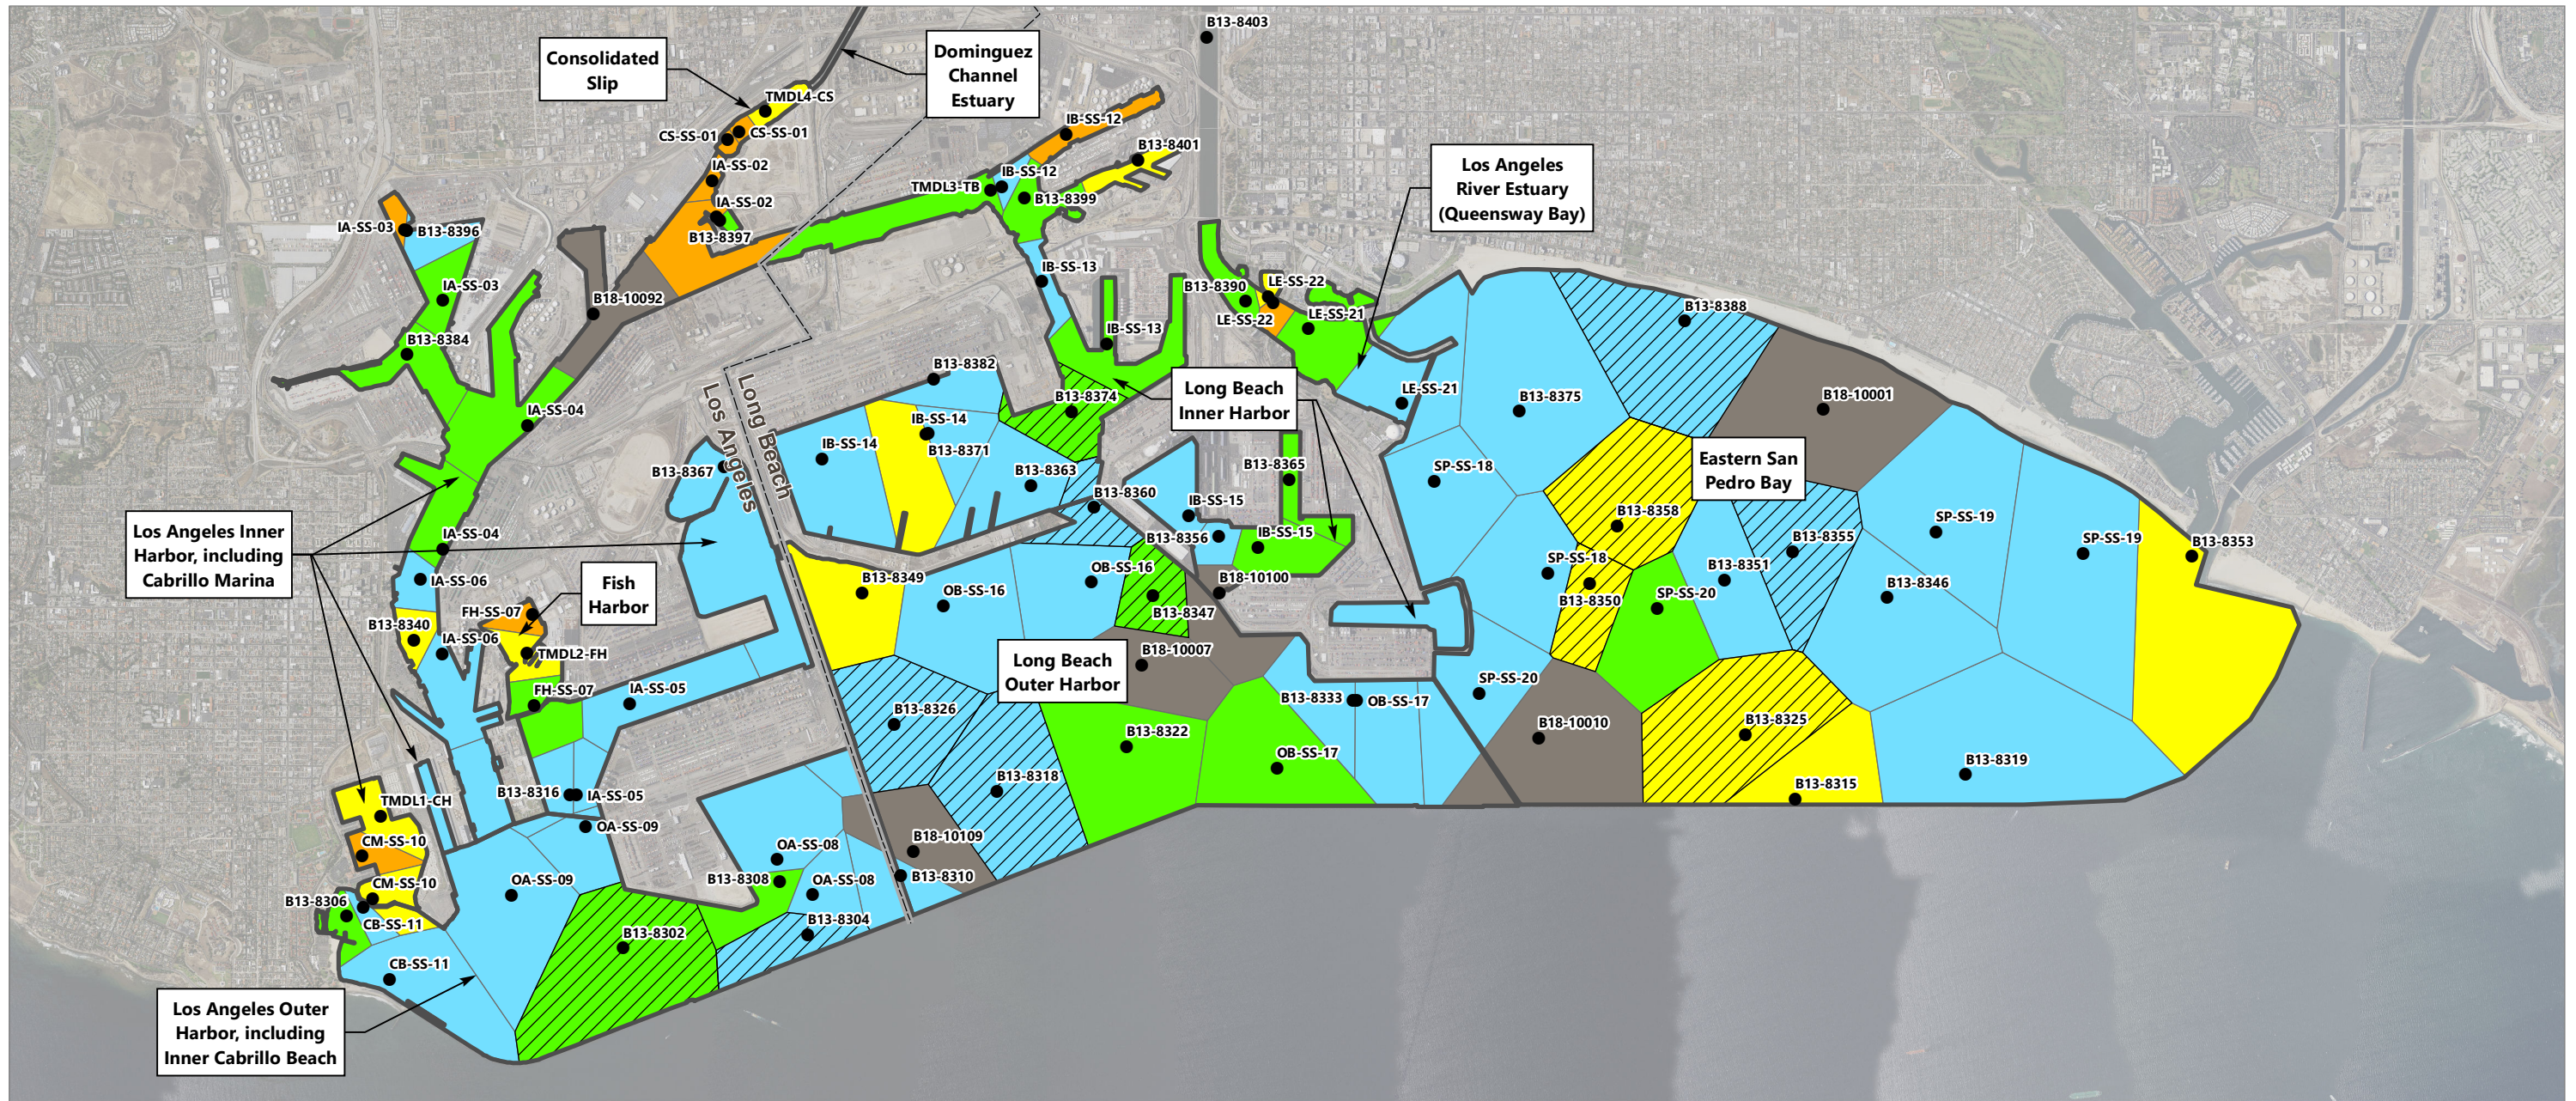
Consolidated Slip

Dominguez Channel Estuary

B13-8403

TMDL4-CS
CS-SS-01
CS-SS-01
IA-SS-02
IA-SS-02
B13-8397
IB-SS-12
B13-8401
IB-SS-12
TMDL3-TB
B13-8399

Los Angeles River Estuary (Queensway Bay)

IA-SS-03
B13-8396
IA-SS-03
B18-10092
IB-SS-13
B13-8390
LE-SS-22
LE-SS-22
LE-SS-21
B13-8388
B13-8384
IB-SS-13
B13-8382
B13-8374

Long Beach Inner Harbor

LE-SS-21
B13-8375
B18-10001
IA-SS-04
IB-SS-14
B13-8371
IB-SS-14
B13-8363
B13-8367
Los Angeles
Long Beach
B13-8365
SP-SS-18
B13-8360
IB-SS-15

Eastern San Pedro Bay

B13-8358

Los Angeles Inner Harbor, including Cabrillo Marina

IA-SS-04
B13-8356
IB-SS-15
B13-8355
SP-SS-19
SP-SS-19
B13-8353
B13-8349
OB-SS-16
OB-SS-16
B18-10100
SP-SS-18
B13-8351
B13-8346
IA-SS-06
Fish Harbor
B13-8347
B13-8350
SP-SS-20
B13-8340
FH-SS-07
IA-SS-06
TMDL2-FH
B18-10007

Long Beach Outer Harbor

FH-SS-07
IA-SS-05
SP-SS-20
B13-8333
OB-SS-17
B13-8326
B13-8322
B18-10010
B13-8325
OB-SS-17
B13-8319
B13-8318
B13-8315
TMDL1-CH
B13-8316
IA-SS-05
OA-SS-09
CM-SS-10
B18-10109
OA-SS-08
CM-SS-10
OA-SS-09
B13-8308
OA-SS-08
B13-8310
B13-8306
CB-SS-11
B13-8304
B13-8302
CB-SS-11

Los Angeles Outer Harbor, including Inner Cabrillo Beach